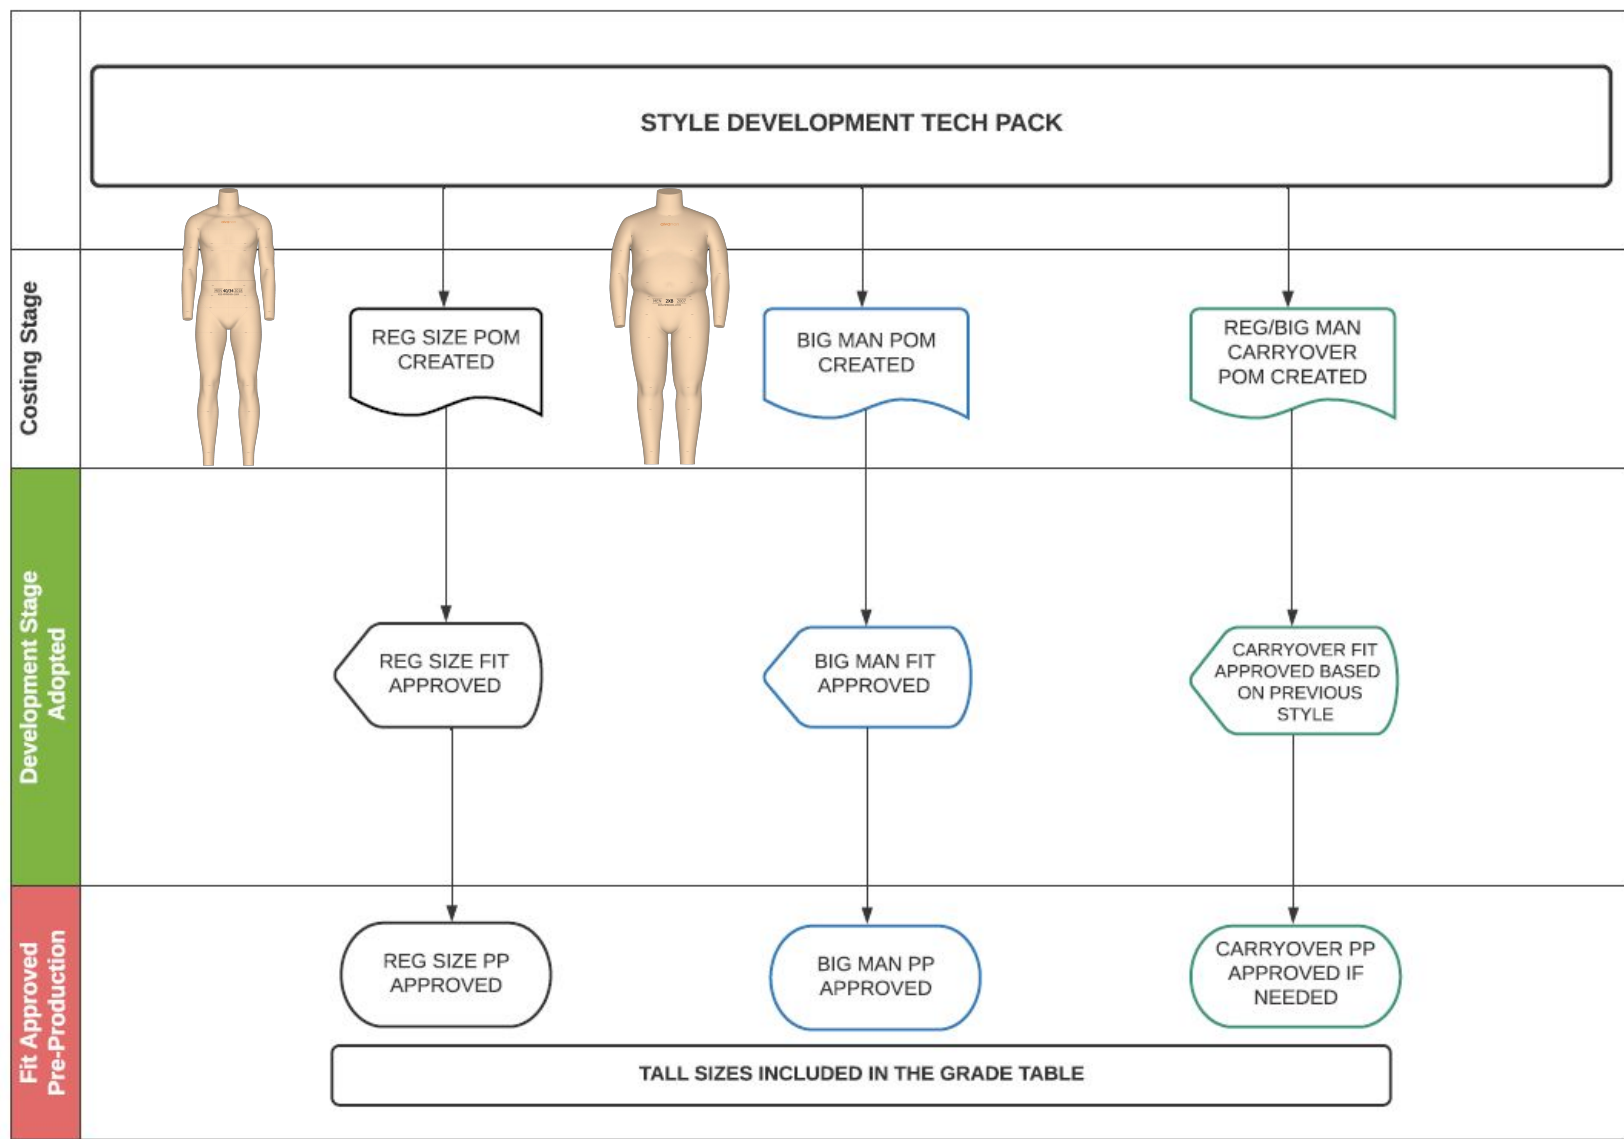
STYLE DEVELOPMENT TECH PACK

Costing Stage

REG SIZE POM CREATED

BIG MAN POM CREATED

REG/BIG MAN CARRYOVER POM CREATED

Development Stage Adopted

REG SIZE FIT APPROVED

BIG MAN FIT APPROVED

CARRYOVER FIT APPROVED BASED ON PREVIOUS STYLE

Fit Approved Pre-Production

REG SIZE PP APPROVED

BIG MAN PP APPROVED

CARRYOVER PP APPROVED IF NEEDED

TALL SIZES INCLUDED IN THE GRADE TABLE